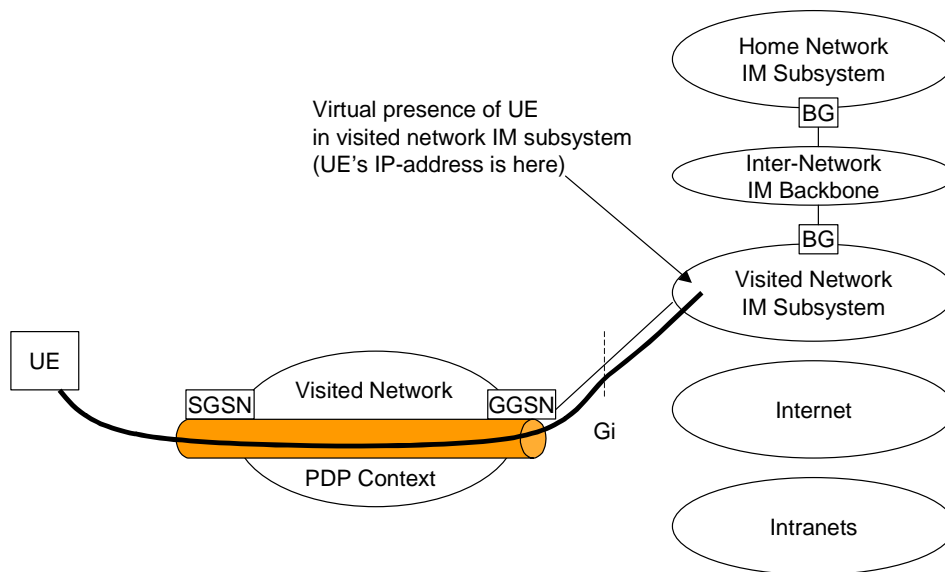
Home Network
IM Subsystem

BG

Virtual presence of UE
in visited network IM subsystem
(UE's IP-address is here)

Inter-Network
IM Backbone

BG

Visited Network
IM Subsystem

UE

SGSN

Visited Network

GGSN

Gi

PDP Context

Internet

Intranets